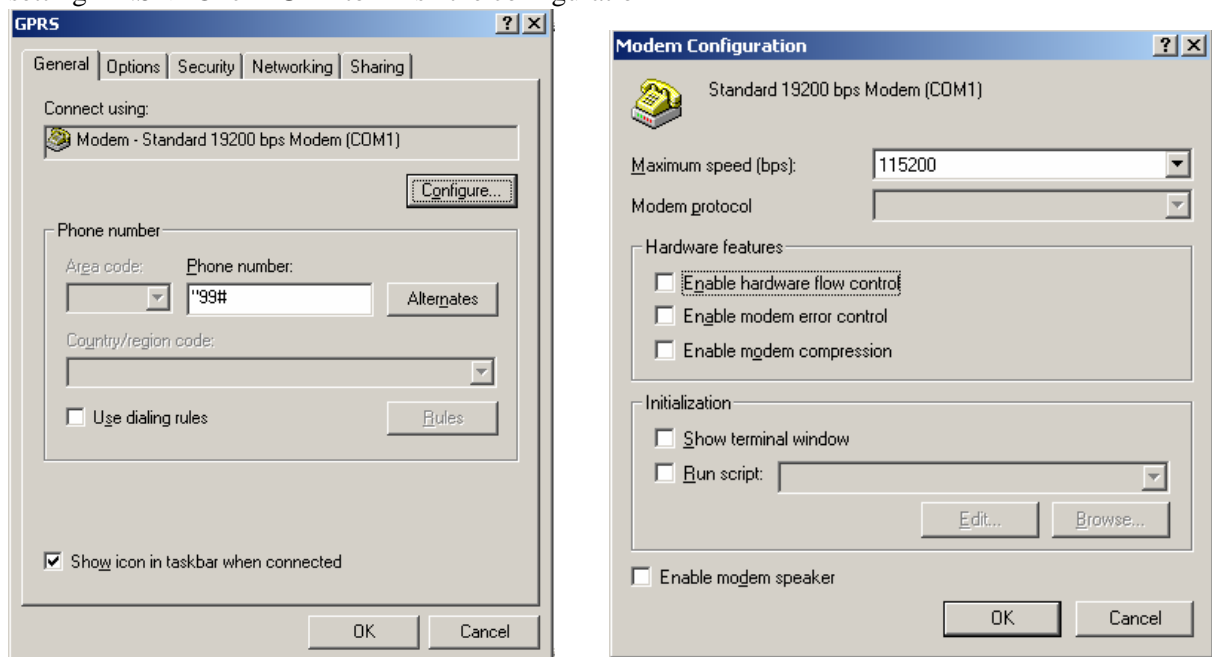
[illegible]

GPRS ? X

General | Options | Security | Networking | Sharing

Connect using:

Modem - Standard 19200 bps Modem (COM1)

Configure...

Phone number

Area code:

Phone number:

"99#

Alternates

Country/region code:

Use dialing rules

Rules

Show icon in taskbar when connected

OK

Cancel

Modem Configuration ? X

Standard 19200 bps Modem (COM1)

Maximum speed (bps): 115200

Modem protocol

Hardware features

Enable hardware flow control

Enable modem error control

Enable modem compression

Initialization

Show terminal window

Run script:

Edit...

Browse...

Enable modem speaker

OK

Cancel